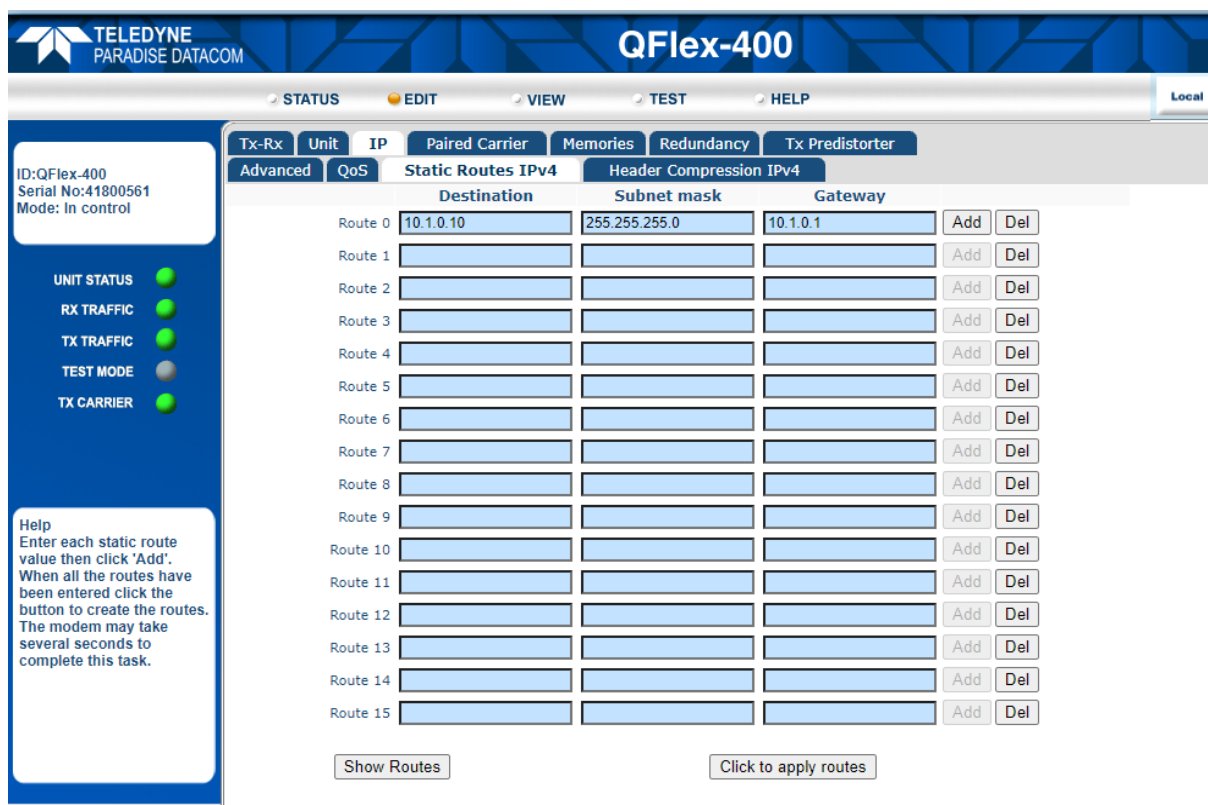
TELEDYNE
PARADISE DATACOM

QFlex-400

STATUS EDIT VIEW TEST HELP

Local

ID:QFlex-400
Serial No:41800561
Mode: In control

UNIT STATUS
RX TRAFFIC
TX TRAFFIC
TEST MODE
TX CARRIER

Help
Enter each static route value then click 'Add'. When all the routes have been entered click the button to create the routes. The modem may take several seconds to complete this task.

Tx-Rx Unit IP Paired Carrier Memories Redundancy Tx Predistorter
Advanced QoS Static Routes IPv4 Header Compression IPv4

| | Destination | Subnet mask | Gateway | | |
|---|---|---|---|---|---|
| Route 0 | 10.1.0.10 | 255.255.255.0 | 10.1.0.1 | Add | Del |
| Route 1 | | | | Add | Del |
| Route 2 | | | | Add | Del |
| Route 3 | | | | Add | Del |
| Route 4 | | | | Add | Del |
| Route 5 | | | | Add | Del |
| Route 6 | | | | Add | Del |
| Route 7 | | | | Add | Del |
| Route 8 | | | | Add | Del |
| Route 9 | | | | Add | Del |
| Route 10 | | | | Add | Del |
| Route 11 | | | | Add | Del |
| Route 12 | | | | Add | Del |
| Route 13 | | | | Add | Del |
| Route 14 | | | | Add | Del |
| Route 15 | | | | Add | Del |

Show Routes

Click to apply routes